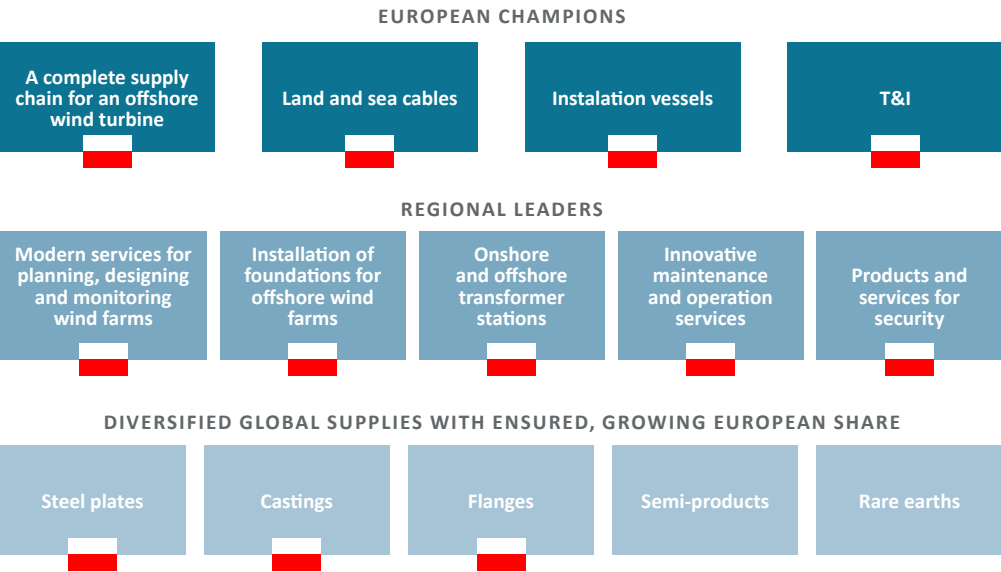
EUROPEAN CHAMPIONS

A complete supply chain for an offshore wind turbine

Land and sea cables

Instalation vessels

T&I

REGIONAL LEADERS

Modern services for planning, designing and monitoring wind farms

Installation of foundations for offshore wind farms

Onshore and offshore transformer stations

Innovative maintenance and operation services

Products and services for security

DIVERSIFIED GLOBAL SUPPLIES WITH ENSURED, GROWING EUROPEAN SHARE

Steel plates

Castings

Flanges

Semi-products

Rare earths